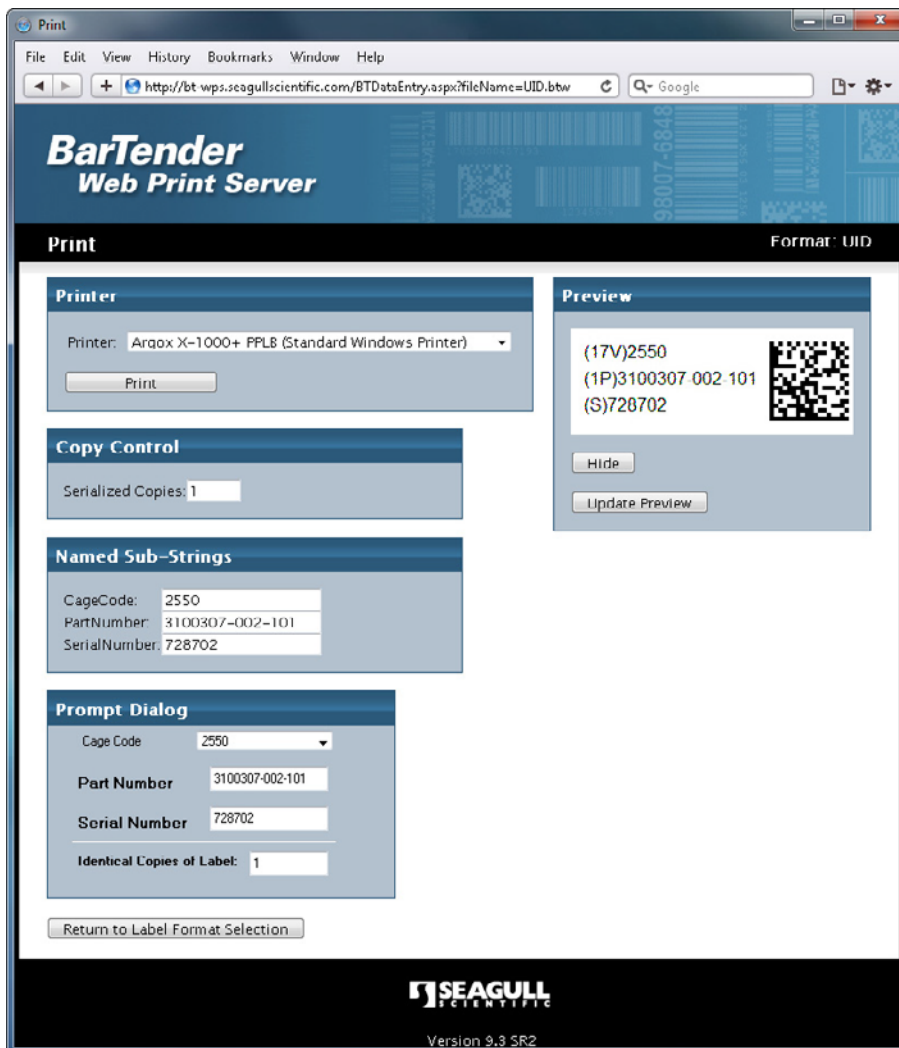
Print

File Edit View History Bookmarks Window Help

http://bt-wps.seagullscientific.com/BTDataEntry.aspx?fileName=UID.btw

Google

BarTender
Web Print Server

Print

Format: UID

Printer

Printer: Argox X-1000+ PPLB (Standard Windows Printer)

Print

Copy Control

Serialized Copies: 1

Named Sub-Strings

CageCode: 2550
PartNumber: 3100307-002-101
SerialNumber: 728702

Prompt Dialog

Cage Code 2550

Part Number 3100307-002-101

Serial Number 728702

Identical Copies of Label: 1

Return to Label Format Selection

Preview

(17V)2550
(1P)3100307-002-101
(S)728702

Hide

Update Preview

SEAGULL SCIENTIFIC

Version 9.3 SR2